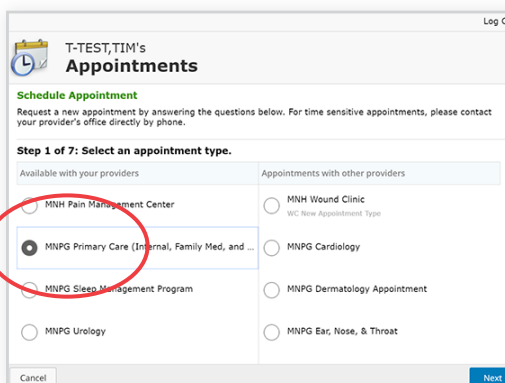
Log O

T-TEST,TIM's
Appointments

Schedule Appointment

Request a new appointment by answering the questions below. For time sensitive appointments, please contact your provider's office directly by phone.

Step 1 of 7: Select an appointment type.

| Available with your providers | Appointments with other providers |
|---|---|
| MNH Pain Management Center | MNH Wound Clinic WC New Appointment Type |
| MNPG Primary Care (Internal, Family Med, and ... | MNPG Cardiology |
| MNPG Sleep Management Program | MNPG Dermatology Appointment |
| MNPG Urology | MNPG Ear, Nose, & Throat |

Cancel

Next